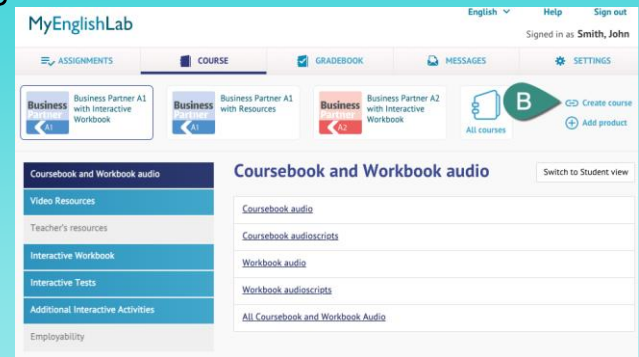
MyEnglishLab

English Help Sign out
Signed in as Smith, John

ASSIGNMENTS COURSE GRADEBOOK MESSAGES SETTINGS

Business Partner A1
Business Partner A1 with Interactive Workbook

Business Partner A1
Business Partner A1 with Resources

Business Partner A2
Business Partner A2 with Interactive Workbook

All courses

B

Create course
Add product

Coursebook and Workbook audio
Video Resources
Teacher's resources
Interactive Workbook
Interactive Tests
Additional Interactive Activities
Employability

Coursebook and Workbook audio

Switch to Student view

Coursebook audio
Coursebook audioscripts
Workbook audio
Workbook audioscripts
All Coursebook and Workbook Audio